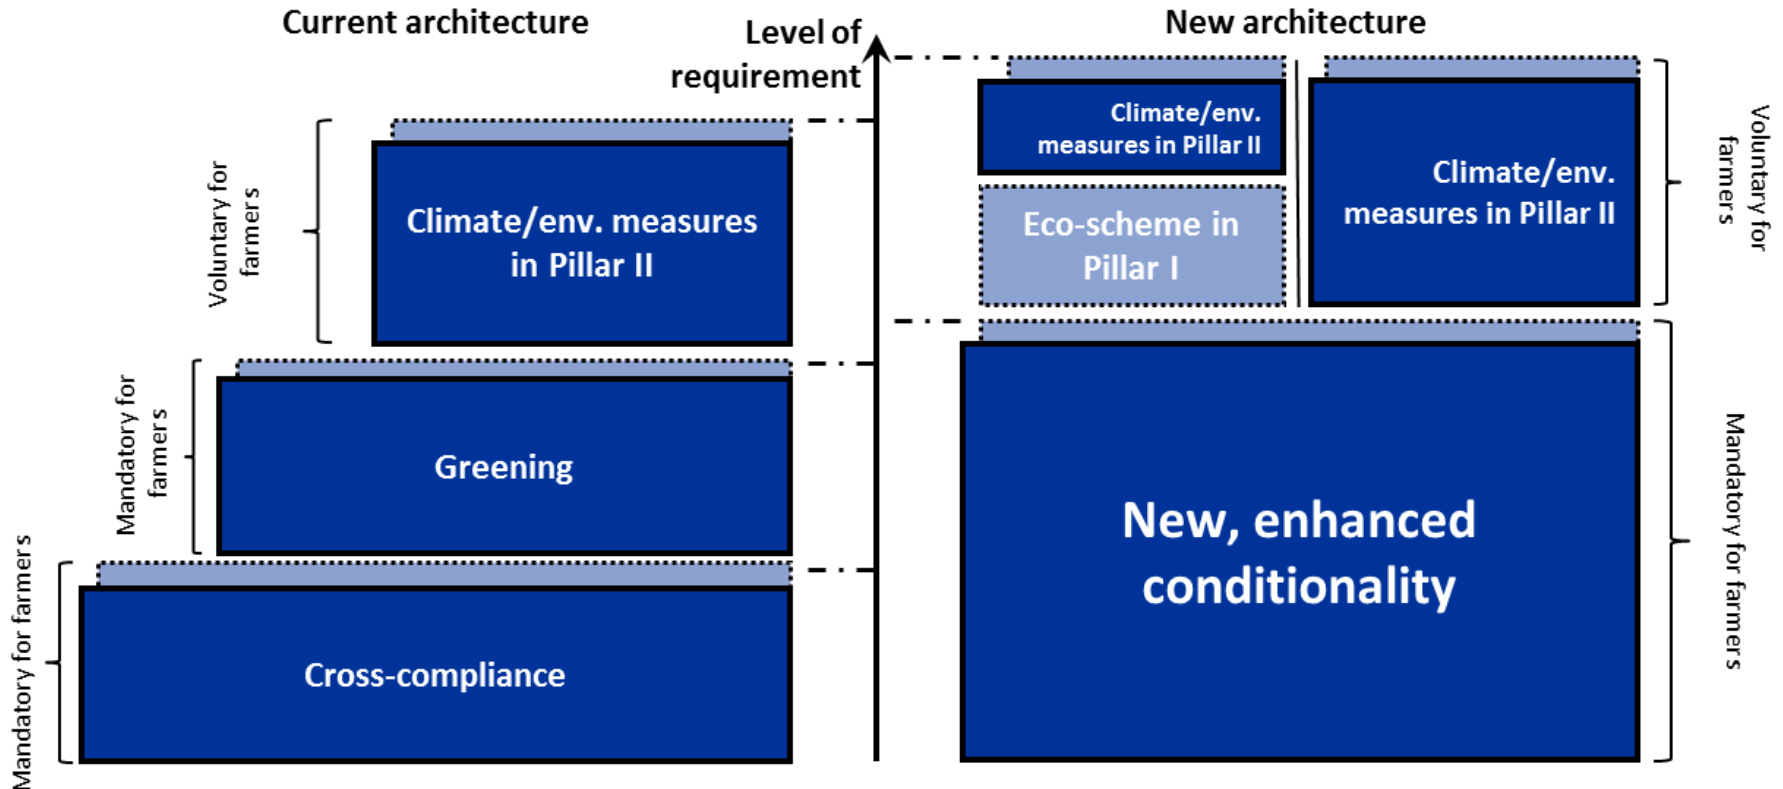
Current architecture

Level of requirement

New architecture

Voluntary for farmers

Climate/env. measures in Pillar II

Mandatory for farmers

Greening

Mandatory for farmers

Cross-compliance

Climate/env. measures in Pillar II

Eco-scheme in Pillar I

Climate/env. measures in Pillar II

Voluntary for farmers

New, enhanced conditionality

Mandatory for farmers